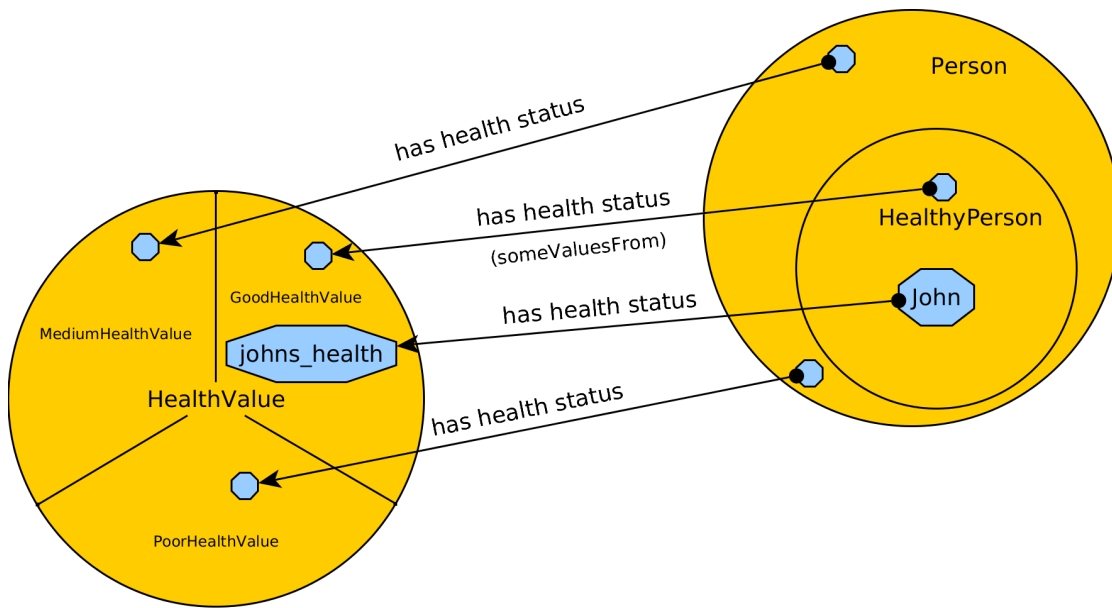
Person

has health status

has health status

HealthyPerson

(someValuesFrom)

GoodHealthValue

John

MediumHealthValue

has health status

johns_health

HealthValue

has health status

PoorHealthValue